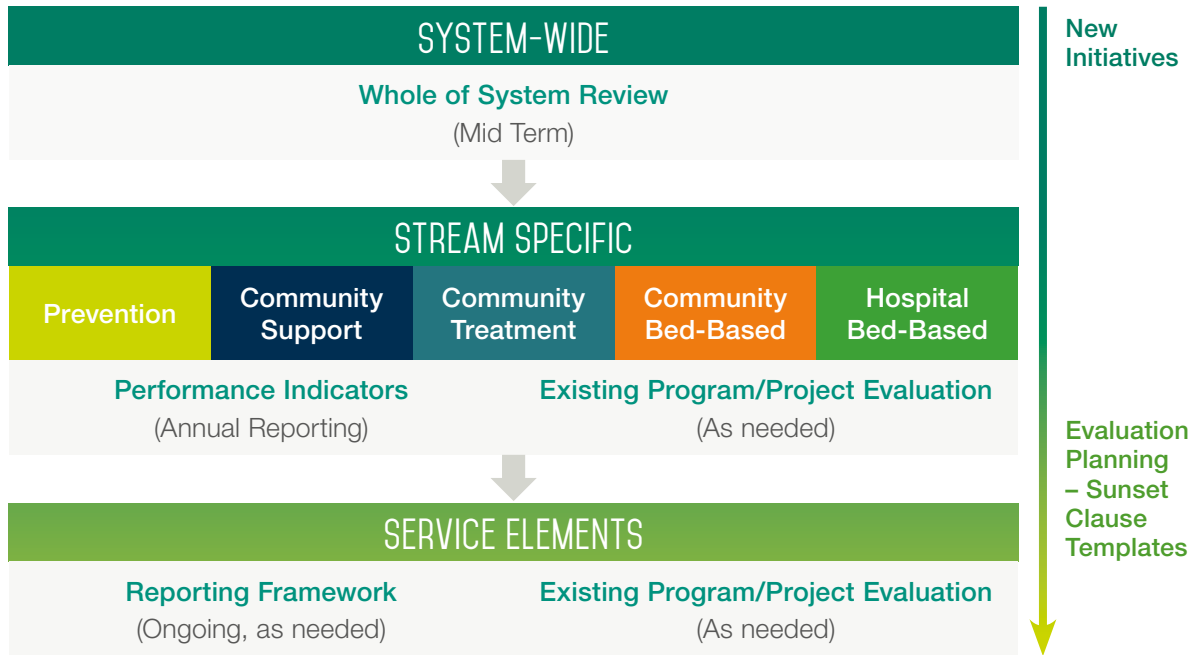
SYSTEM-WIDE

Whole of System Review
(Mid Term)

STREAM SPECIFIC

Prevention

Community Support

Community Treatment

Community Bed-Based

Hospital Bed-Based

Performance Indicators
(Annual Reporting)

Existing Program/Project Evaluation
(As needed)

SERVICE ELEMENTS

Reporting Framework
(Ongoing, as needed)

Existing Program/Project Evaluation
(As needed)

New Initiatives

Evaluation Planning – Sunset Clause Templates